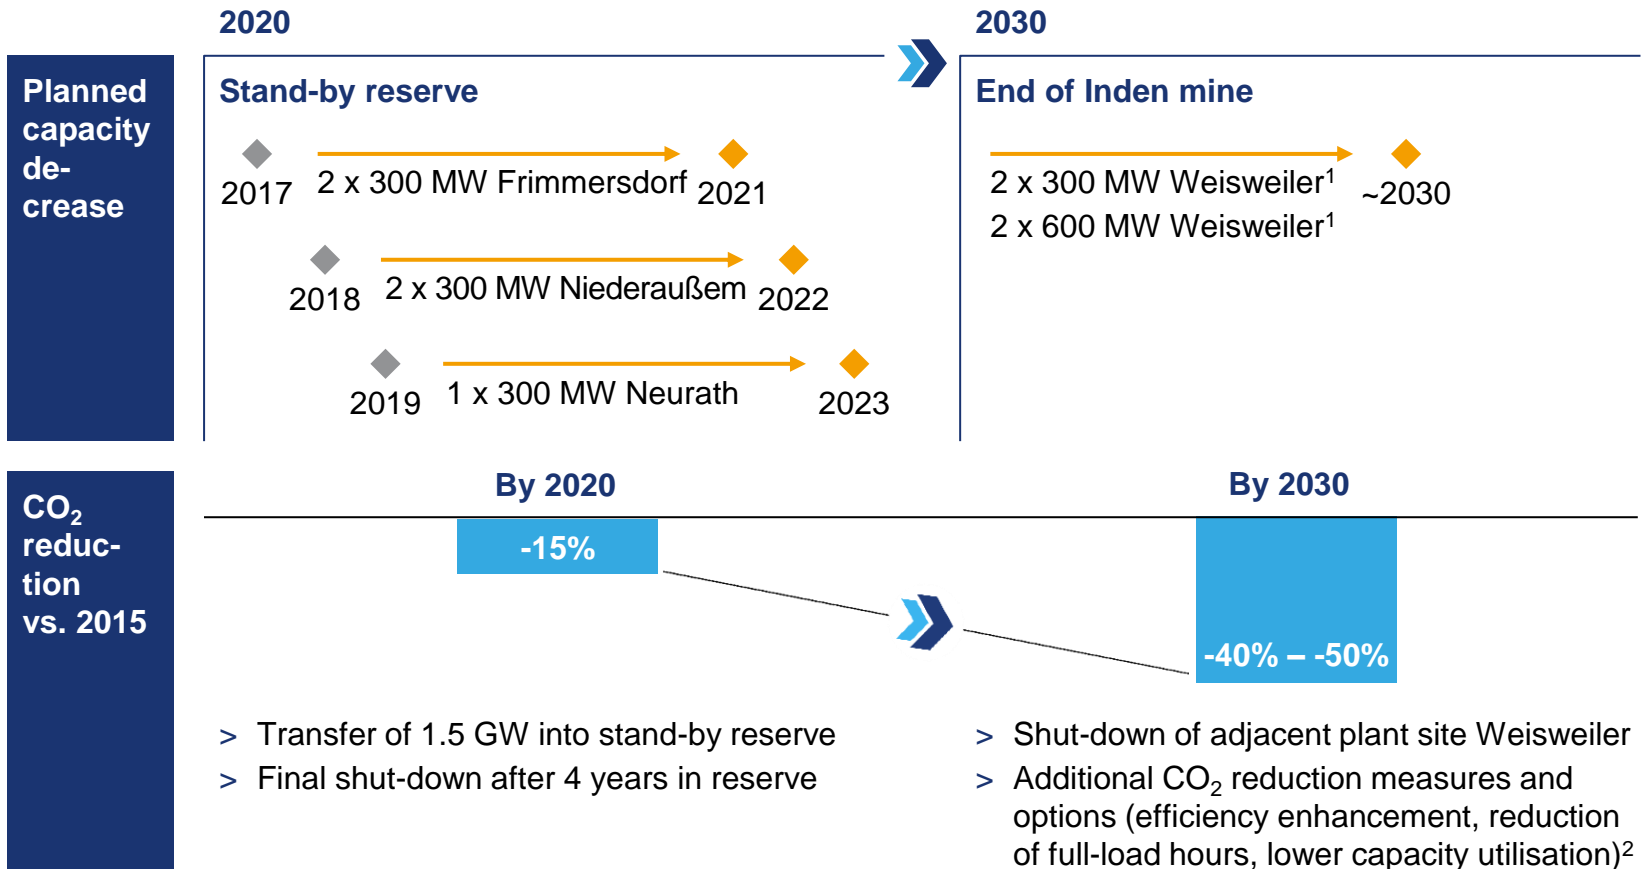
2020

2030

Planned capacity de-crease

Stand-by reserve

2017 2 x 300 MW Frimmersdorf 2021

2018 2 x 300 MW Niederaußem 2022

2019 1 x 300 MW Neurath 2023

End of Inden mine

2 x 300 MW Weisweiler$^1$
2 x 600 MW Weisweiler$^1$ ~2030

$CO_2$ reduc-tion vs. 2015

By 2020

-15%

By 2030

-40% – -50%

> Transfer of 1.5 GW into stand-by reserve
> Final shut-down after 4 years in reserve

> Shut-down of adjacent plant site Weisweiler
> Additional $CO_2$ reduction measures and options (efficiency enhancement, reduction of full-load hours, lower capacity utilisation)$^2$